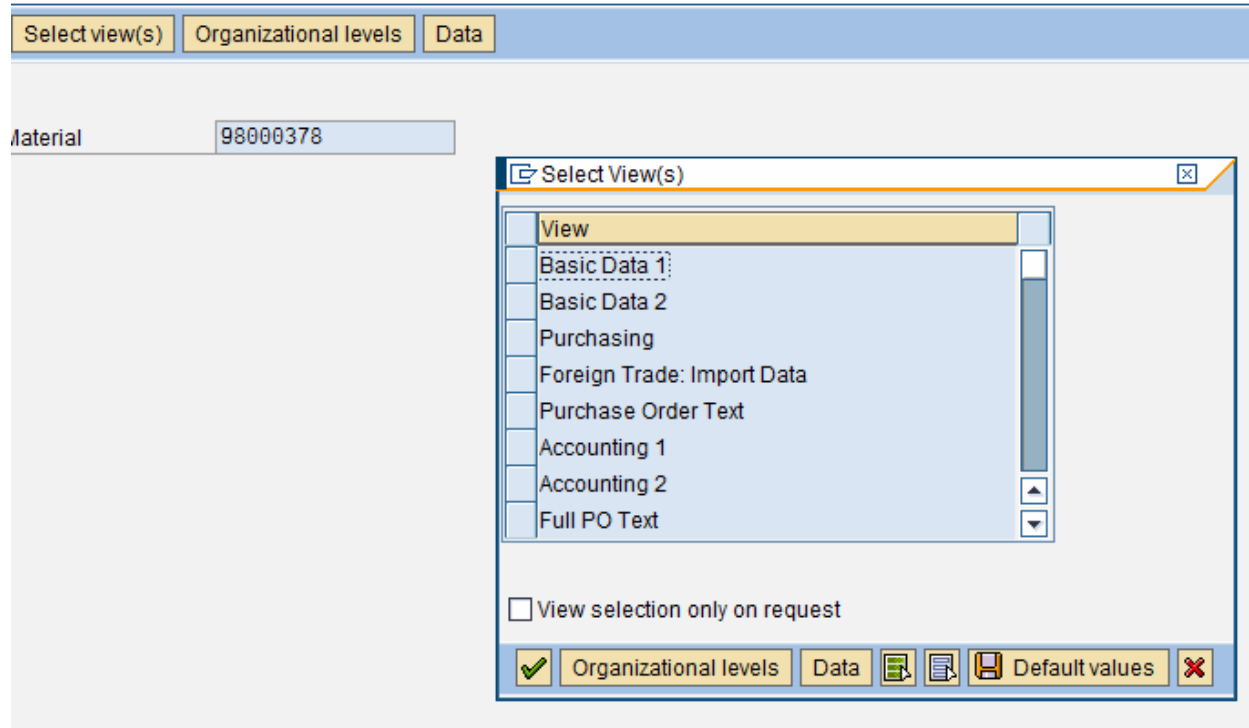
Select view(s) | Organizational levels | Data

laterial 98000378

Select View(s)

View
Basic Data 1
Basic Data 2
Purchasing
Foreign Trade: Import Data
Purchase Order Text
Accounting 1
Accounting 2
Full PO Text

View selection only on request

Organizational levels | Data | Default values